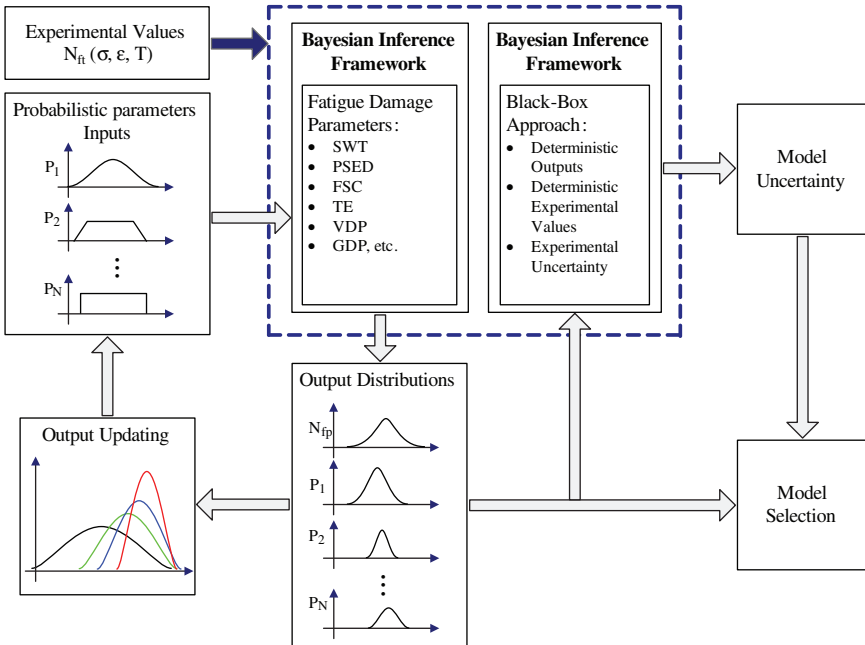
Experimental Values
$N_{ft}$ (σ, ε, T)

Probabilistic parameters Inputs

$P_1$

$P_2$

⋮

$P_N$

Bayesian Inference Framework

Fatigue Damage Parameters:
- SWT
- PSED
- FSC
- TE
- VDP
- GDP, etc.

Bayesian Inference Framework

Black-Box Approach:
- Deterministic Outputs
- Deterministic Experimental Values
- Experimental Uncertainty

Model Uncertainty

Output Updating

Output Distributions

$N_{fp}$

$P_1$

$P_2$

⋮

$P_N$

Model Selection